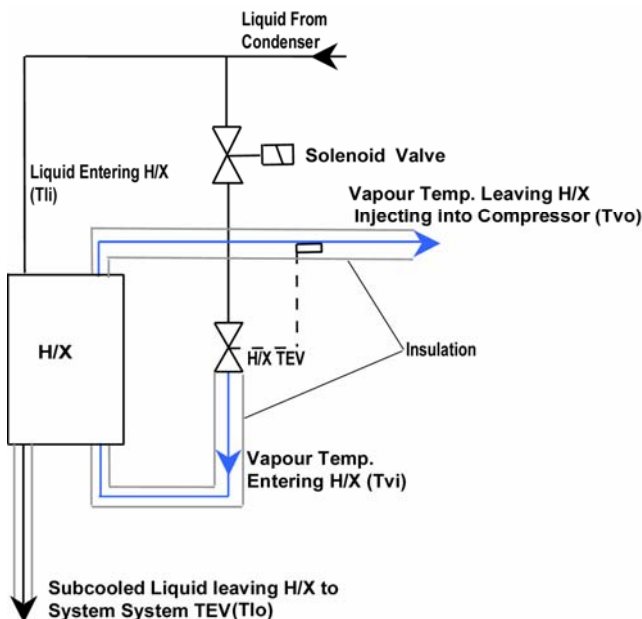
Liquid From Condenser

Solenoid Valve

Liquid Entering H/X (Tli)

Vapour Temp. Leaving H/X Injecting into Compressor (Tvo)

H/X

H/X TEV

Insulation

Vapour Temp. Entering H/X (Tvi)

Subcooled Liquid leaving H/X to System System TEV(Tlo)